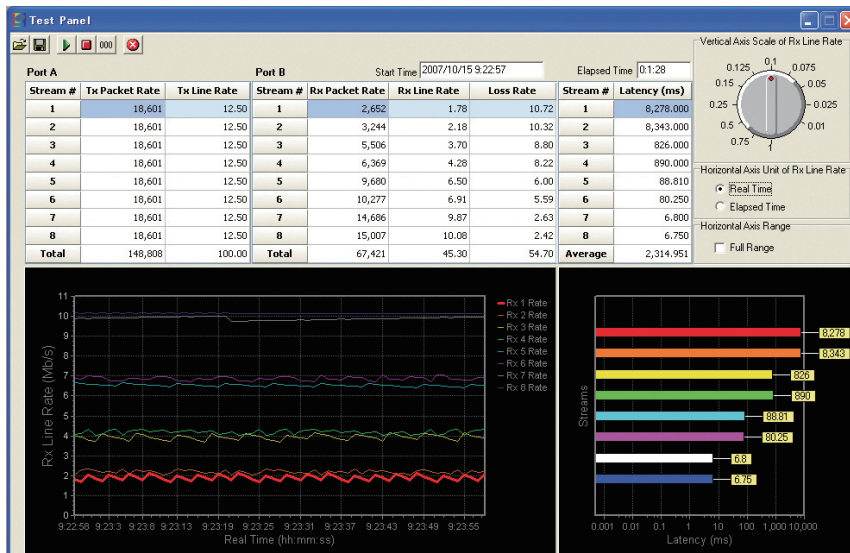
Test Panel

000

Port A

| Stream # | Tx Packet Rate | Tx Line Rate |
|---|---|---|
| 1 | 18,601 | 12.50 |
| 2 | 18,601 | 12.50 |
| 3 | 18,601 | 12.50 |
| 4 | 18,601 | 12.50 |
| 5 | 18,601 | 12.50 |
| 6 | 18,601 | 12.50 |
| 7 | 18,601 | 12.50 |
| 8 | 18,601 | 12.50 |
| Total | 148,808 | 100.00 |

Port B

Start Time 2007/10/15 9:22:57

| Stream # | Rx Packet Rate | Rx Line Rate | Loss Rate |
|---|---|---|---|
| 1 | 2,652 | 1.78 | 10.72 |
| 2 | 3,244 | 2.18 | 10.32 |
| 3 | 5,506 | 3.70 | 8.80 |
| 4 | 6,369 | 4.28 | 8.22 |
| 5 | 9,680 | 6.50 | 6.00 |
| 6 | 10,277 | 6.91 | 5.59 |
| 7 | 14,686 | 9.87 | 2.63 |
| 8 | 15,007 | 10.08 | 2.42 |
| Total | 67,421 | 45.30 | 54.70 |

Elapsed Time 0:1:28

| Stream # | Latency (ms) |
|---|---|
| 1 | 8,278.000 |
| 2 | 8,343.000 |
| 3 | 826.000 |
| 4 | 890.000 |
| 5 | 88.810 |
| 6 | 80.250 |
| 7 | 6.800 |
| 8 | 6.750 |
| Average | 2,314.951 |

Vertical Axis Scale of Rx Line Rate
0.125 0.1 0.075 0.15 0.05 0.25 0.025 0.5 0.01 0.75 1

Horizontal Axis Unit of Rx Line Rate
Real Time
Elapsed Time

Horizontal Axis Range
Full Range

11 10 9 8 7 6 5 4 3 2 1 0
Rx Line Rate (Mb/s)
Rx 1 Rate
Rx 2 Rate
Rx 3 Rate
Rx 4 Rate
Rx 5 Rate
Rx 6 Rate
Rx 7 Rate
Rx 8 Rate
9:22:58 9:23:3 9:23:8 9:23:13 9:23:19 9:23:25 9:23:31 9:23:37 9:23:43 9:23:49 9:23:55
Real Time (hh:mm:ss)

Streams
8,278
8,343
826
890
88.81
80.25
6.8
6.75
0.001 0.01 0.1 1 10 100 1,000 10,000
Latency (ms)